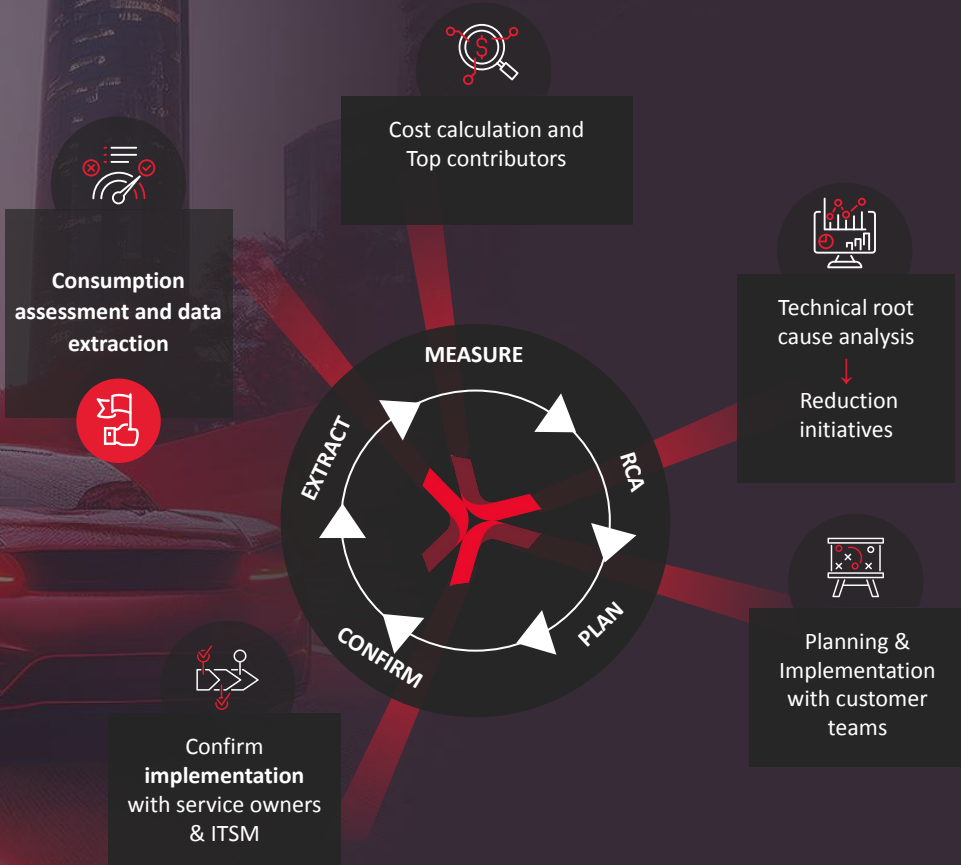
Cost calculation and Top contributors

Consumption assessment and data extraction

Technical root cause analysis
↓
Reduction initiatives

MEASURE

RCA

PLAN

CONFIRM

EXTRACT

Planning & Implementation with customer teams

Confirm **implementation** with service owners & ITSM